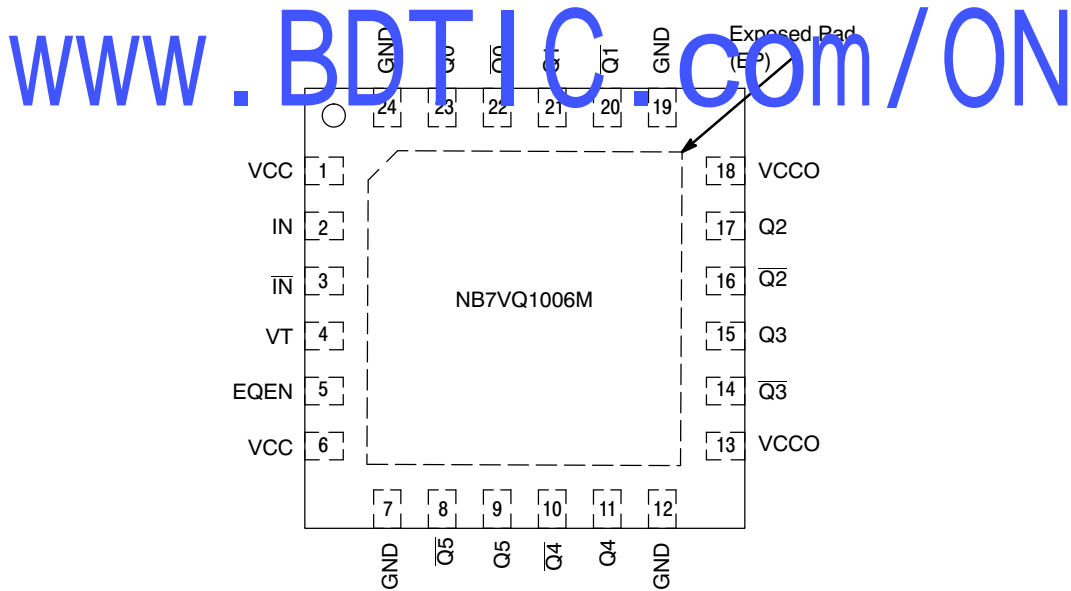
www.BDTIC.com/ON

GND Q0 $\overline{Q0}$ Q1 $\overline{Q1}$ GND

Exposed Pad (EP)

24 23 22 21 20 19

VCC 1
IN 2
$\overline{IN}$ 3
VT 4
EQEN 5
VCC 6

18 VCCO
17 Q2
16 $\overline{Q2}$
15 Q3
14 $\overline{Q3}$
13 VCCO

NB7VQ1006M

7 8 9 10 11 12

GND $\overline{Q5}$ Q5 $\overline{Q4}$ Q4 GND